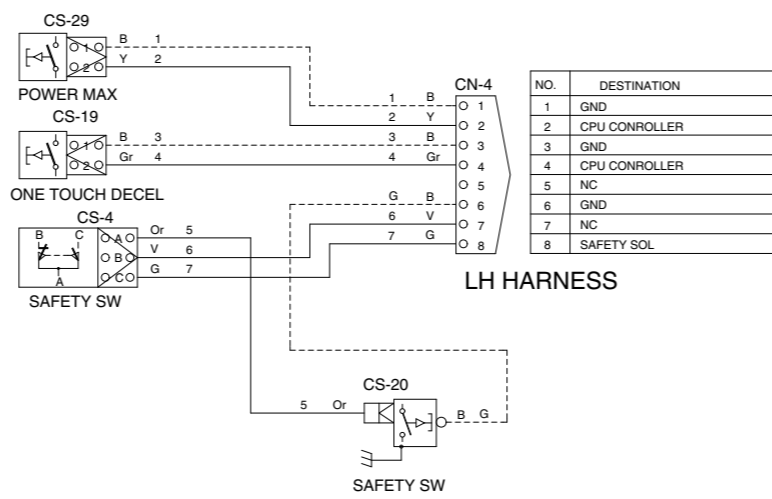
CS-29

B 1
Y 2
1 2

POWER MAX

CS-19

B 3
Gr 4
1 2

ONE TOUCH DECEL

CS-4

B C
A
A B C
Or 5
V 6
G 7

SAFETY SW

CN-4

1 B 1
2 Y 2
3 B 3
4 Gr 4
G B 5
6 V 6
7 G 7
8

| NO. | DESTINATION |
|---|---|
| 1 | GND |
| 2 | CPU CONROLLER |
| 3 | GND |
| 4 | CPU CONROLLER |
| 5 | NC |
| 6 | GND |
| 7 | NC |
| 8 | SAFETY SOL |

LH HARNESS

CS-20

5 Or
B G

SAFETY SW